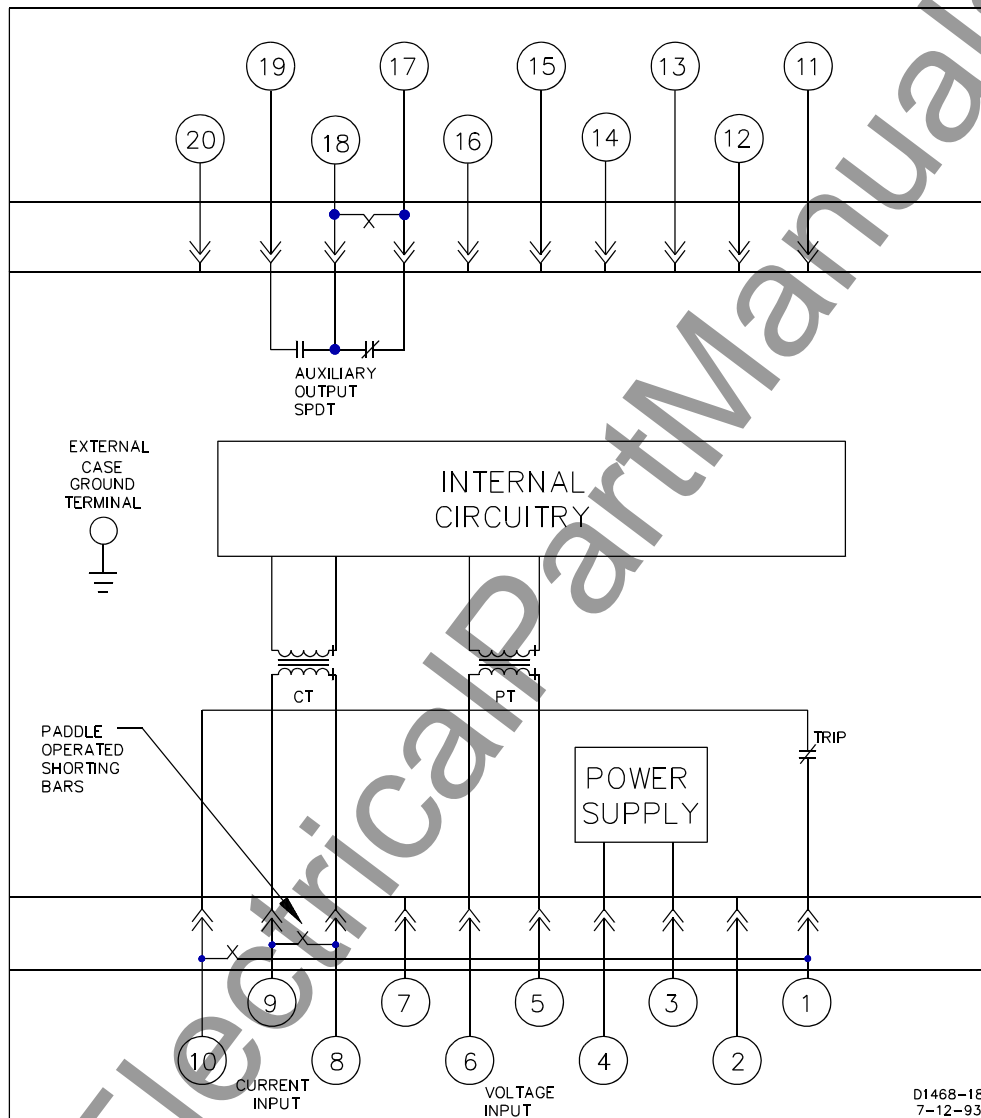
19 17 15 13 11

20 18 16 14 12

AUXILIARY OUTPUT SPDT

EXTERNAL CASE GROUND TERMINAL

INTERNAL CIRCUITRY

CT

PT

PADDLE OPERATED SHORTING BARS

TRIP

POWER SUPPLY

9 7 5 3 1

10 8 6 4 2

CURRENT INPUT

VOLTAGE INPUT

D1468-18
7-12-93

ElectricalPartManuals